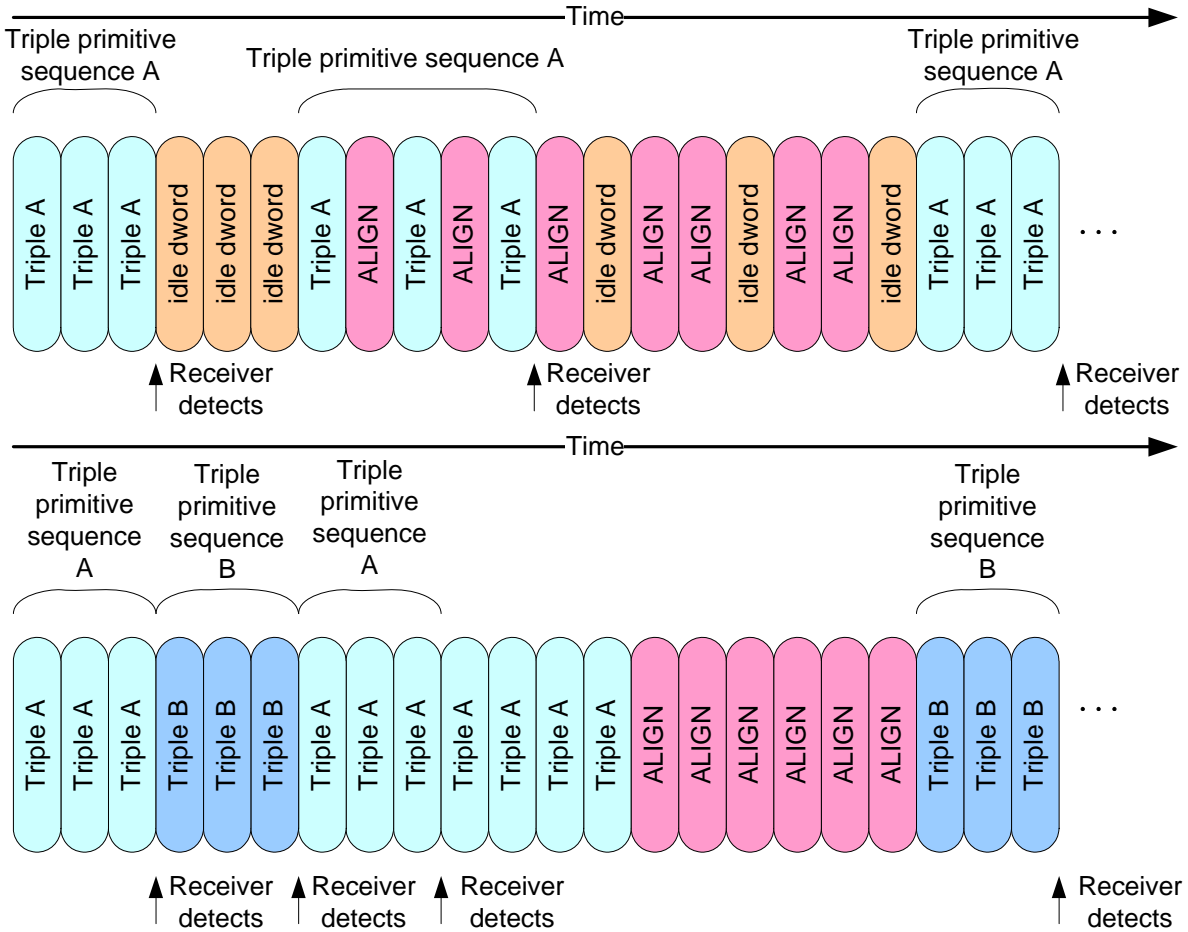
Time

Triple primitive sequence A

Triple primitive sequence A

Triple primitive sequence A

Triple A Triple A Triple A idle dword idle dword idle dword Triple A ALIGN Triple A ALIGN Triple A ALIGN idle dword ALIGN ALIGN idle dword ALIGN ALIGN idle dword Triple A Triple A Triple A . . .

Receiver detects

Receiver detects

Receiver detects

Time

Triple primitive sequence A

Triple primitive sequence B

Triple primitive sequence A

Triple primitive sequence B

Triple A Triple A Triple A Triple B Triple B Triple B Triple A Triple A Triple A Triple A Triple A Triple A Triple A ALIGN ALIGN ALIGN ALIGN ALIGN ALIGN Triple B Triple B Triple B . . .

Receiver detects

Receiver detects

Receiver detects

Receiver detects